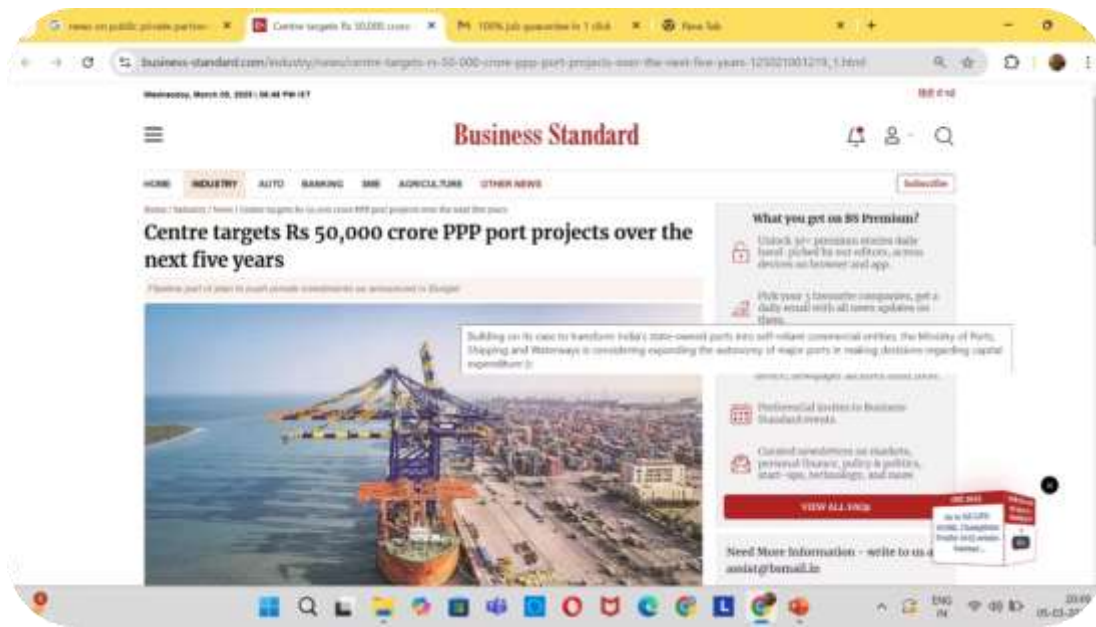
news on public private partner ×
Centre targets Rs 50,000 crore ×
100% job guarantee in 1 click ×
New Tab ×

business-standard.com/industry/news/centre-targets-rs-50-000-crore-ppp-port-projects-over-the-next-five-years-125021001219_1.html

Wednesday, March 05, 2025 | 08:46 PM IST

हिंदी में पढ़ें

Business Standard

HOME INDUSTRY AUTO BANKING SME AGRICULTURE OTHER NEWS

Subscribe

Home / Industry / News / Centre targets Rs 50,000 crore PPP port projects over the next five years

Centre targets Rs 50,000 crore PPP port projects over the next five years

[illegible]

What you get on BS Premium?

Unlock 30+ premium stories daily hand-picked by our editors, across devices on browser and app.

Pick your 5 favourite companies, get a daily email with all news updates on them.

Building on its case to transform India's state-owned ports into self-reliant commercial entities, the Ministry of Ports, Shipping and Waterways is considering expanding the autonomy of major ports in making decisions regarding capital expenditure (c

devices, newspaper archives from 2006.

Preferential invites to Business Standard events.

Curated newsletters on markets, personal finance, policy & politics, start-ups, technology, and more.

VIEW ALL FAQs

Need More Information - write to us at assist@bsmail.in

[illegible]

ENG IN

20:09 05-03-20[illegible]